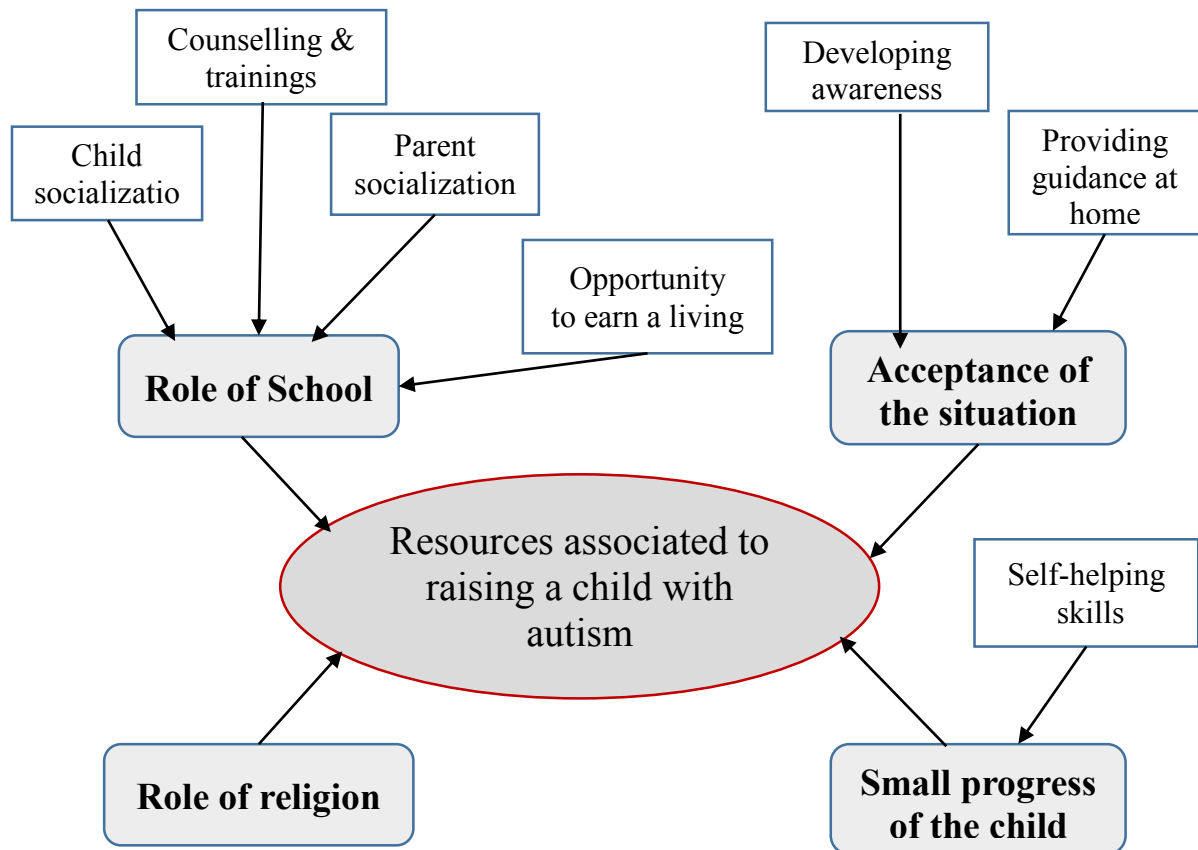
Counselling & trainings

Child socializatio

Parent socialization

Opportunity to earn a living

Role of School

Developing awareness

Providing guidance at home

Acceptance of the situation

Resources associated to raising a child with autism

Self-helping skills

Role of religion

Small progress of the child